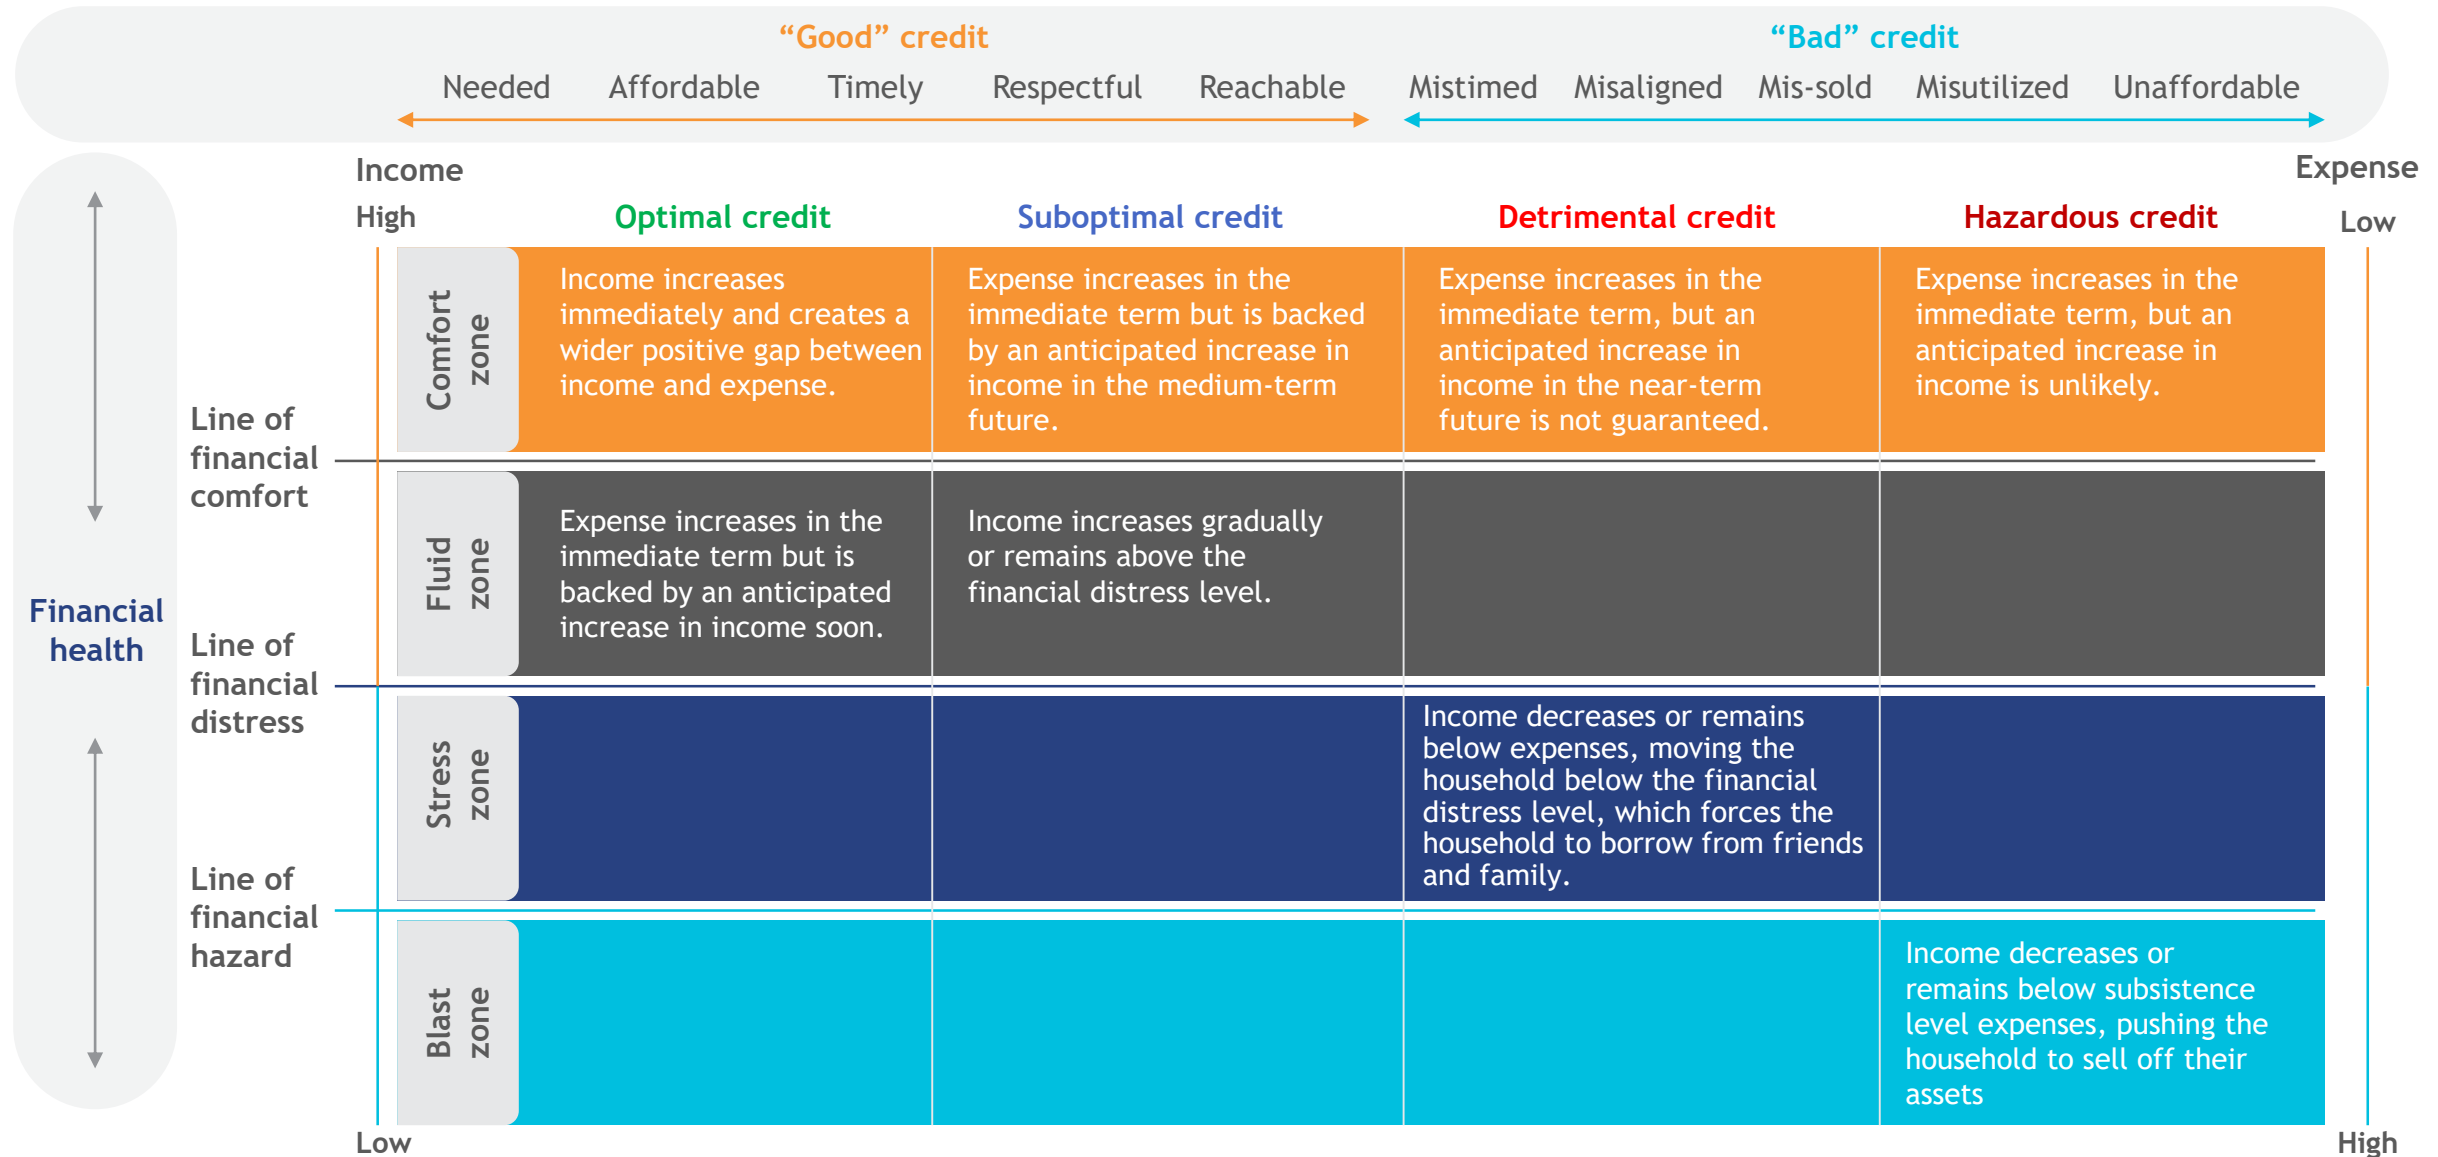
"Good" credit

Needed Affordable Timely Respectful Reachable

"Bad" credit

Mistimed Misaligned Mis-sold Misutilized Unaffordable

Income

High

Expense

Low

Financial health

Line of financial comfort

Line of financial distress

Line of financial hazard

| | Optimal credit | Suboptimal credit | Detrimental credit | Hazardous credit |
|---|---|---|---|---|
| Comfort zone | Income increases immediately and creates a wider positive gap between income and expense. | Expense increases in the immediate term but is backed by an anticipated increase in income in the medium-term future. | Expense increases in the immediate term, but an anticipated increase in income in the near-term future is not guaranteed. | Expense increases in the immediate term, but an anticipated increase in income is unlikely. |
| Fluid zone | Expense increases in the immediate term but is backed by an anticipated increase in income soon. | Income increases gradually or remains above the financial distress level. | | |
| Stress zone | | | Income decreases or remains below expenses, moving the household below the financial distress level, which forces the household to borrow from friends and family. | |
| Blast zone | | | | Income decreases or remains below subsistence level expenses, pushing the household to sell off their assets |

Low

High